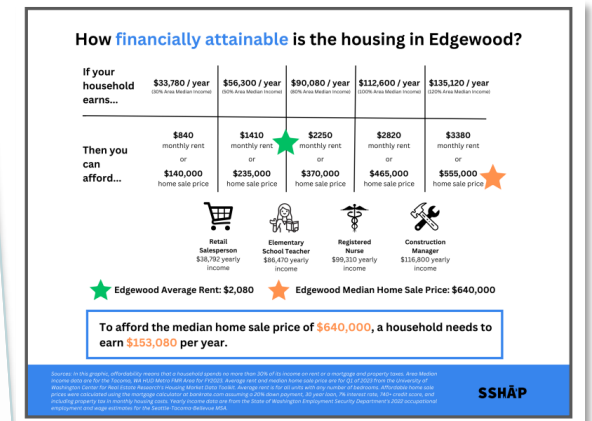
How financially attainable is the housing in Edgewood?

| If your household earns... | $33,780 / year (30% Area Median Income) | $56,300 / year (50% Area Median Income) | $90,080 / year (80% Area Median Income) | $112,600 / year (100% Area Median Income) | $135,120 / year (120% Area Median Income) |
|---|---|---|---|---|---|
| Then you can afford... | $840 monthly rent or $140,000 home sale price | $1410 monthly rent or $235,000 home sale price | $2250 monthly rent or $370,000 home sale price | $2820 monthly rent or $465,000 home sale price | $3380 monthly rent or $555,000 home sale price |

Retail Salesperson $38,792 yearly income

Elementary School Teacher $86,470 yearly income

Registered Nurse $99,310 yearly income

Construction Manager $116,800 yearly income

Edgewood Average Rent: $2,080

Edgewood Median Home Sale Price: $640,000

To afford the median home sale price of $640,000, a household needs to earn $153,080 per year.

Sources: In this graphic, affordability means that a household spends no more than 30% of its income on rent or a mortgage and property taxes. Area Median Income data are for the Tacoma, WA HUD Metro FMR Area for FY2023. Average rent and median home sale price are for Q1 of 2023 from the University of Washington Center for Real Estate Research's Housing Market Data Toolkit. Average rent is for all units with any number of bedrooms. Affordable home sale prices were calculated using the mortgage calculator at bankrate.com assuming a 20% down payment, 30 year loan, 7% interest rate, 740+ credit score, and including property tax in monthly housing costs. Yearly income data are from the State of Washington Employment Security Department's 2022 occupational employment and wage estimates for the Seattle-Tacoma-Bellevue MSA.

SSHĀP